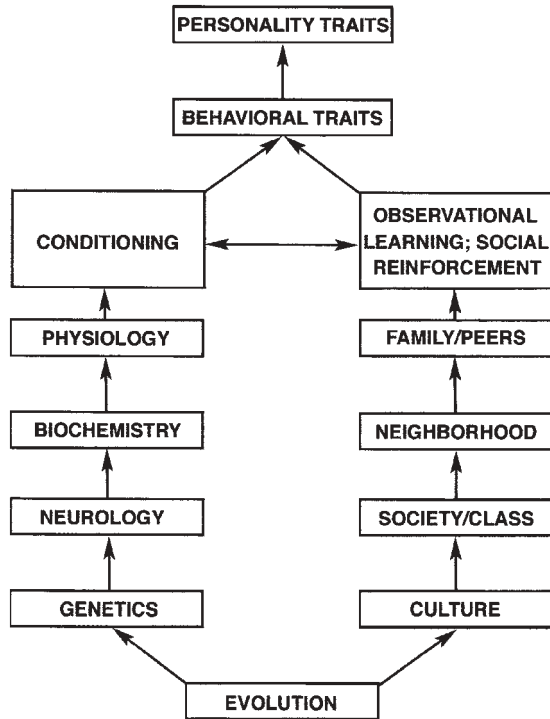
PERSONALITY TRAITS

BEHAVIORAL TRAITS

CONDITIONING

OBSERVATIONAL LEARNING; SOCIAL REINFORCEMENT

PHYSIOLOGY

FAMILY/PEERS

BIOCHEMISTRY

NEIGHBORHOOD

NEUROLOGY

SOCIETY/CLASS

GENETICS

CULTURE

EVOLUTION